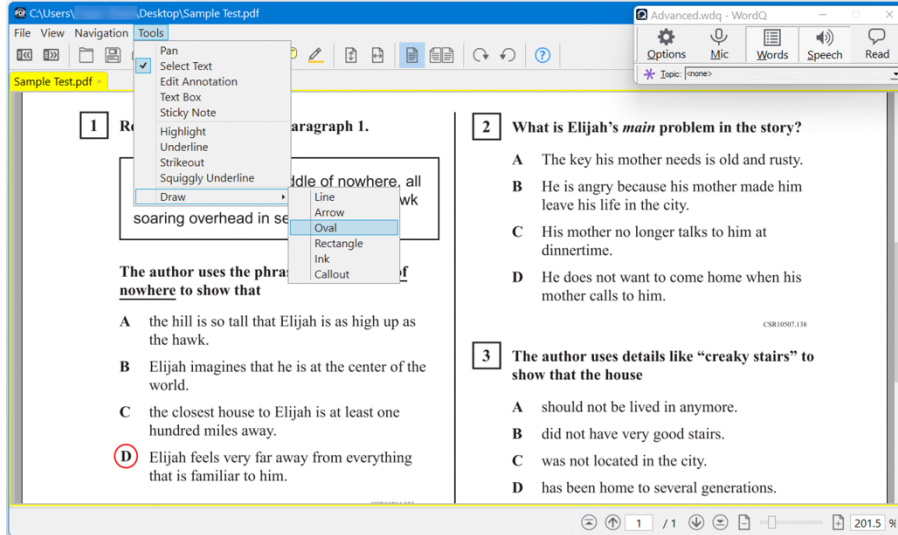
C:\Users\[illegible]\Desktop\Sample Test.pdf

File View Navigation Tools

Pan
Select Text
Edit Annotation
Text Box
Sticky Note
Highlight
Underline
Strikeout
Squiggly Underline
Draw

Line
Arrow
Oval
Rectangle
Ink
Callout

Sample Test.pdf

Advanced.wdq - WordQ

Options Mic Words Speech Read

Topic: <none>

1 Re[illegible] aragraph 1.

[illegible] ddle of nowhere, all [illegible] wk soaring overhead in se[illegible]

The author uses the phras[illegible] of nowhere to show that

A the hill is so tall that Elijah is as high up as the hawk.

B Elijah imagines that he is at the center of the world.

C the closest house to Elijah is at least one hundred miles away.

D Elijah feels very far away from everything that is familiar to him.

2 What is Elijah's *main* problem in the story?

A The key his mother needs is old and rusty.

B He is angry because his mother made him leave his life in the city.

C His mother no longer talks to him at dinnertime.

D He does not want to come home when his mother calls to him.

CSR10507.138

3 The author uses details like "creaky stairs" to show that the house

A should not be lived in anymore.

B did not have very good stairs.

C was not located in the city.

D has been home to several generations.

1 / 1 201.5 %